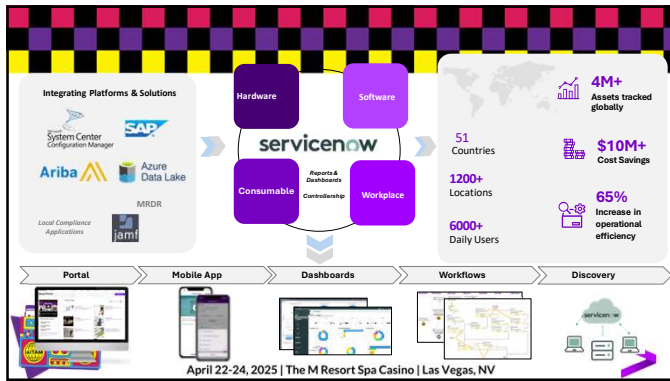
Integrating Platforms & Solutions

Microsoft System Center Configuration Manager

SAP

Ariba

Azure Data Lake

MRDR

Local Compliance Applications

jamf

Hardware

Software

servicenow

Reports & Dashboards

Controllership

Consumable

Workplace

51 Countries

1200+ Locations

6000+ Daily Users

4M+ Assets tracked globally

$10M+ Cost Savings

65% Increase in operational efficiency

Portal

Mobile App

Dashboards

Workflows

Discovery

servicenow

April 22-24, 2025 | The M Resort Spa Casino | Las Vegas, NV